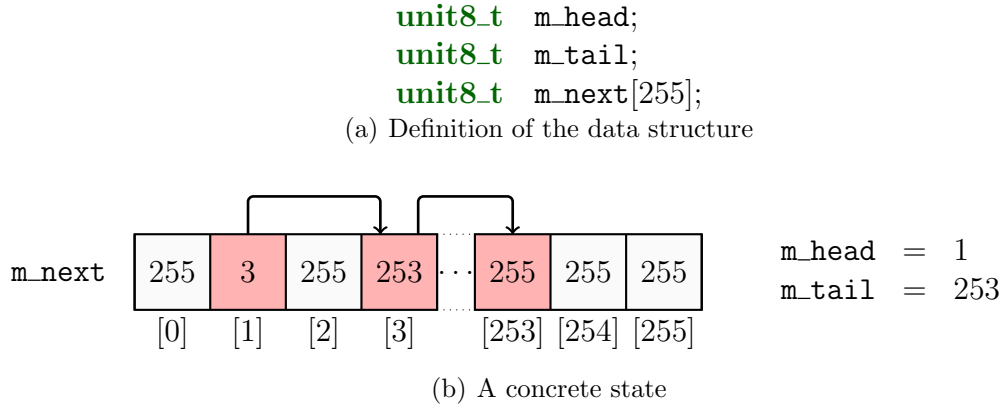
unit8_t m_head;
unit8_t m_tail;
unit8_t m_next[255];
(a) Definition of the data structure

m_next

| 255 | 3 | 255 | 253 | ··· | 255 | 255 | 255 |
|---|---|---|---|---|---|---|---|
| [0] | [1] | [2] | [3] | | [253] | [254] | [255] |

m_head = 1
m_tail = 253

(b) A concrete state